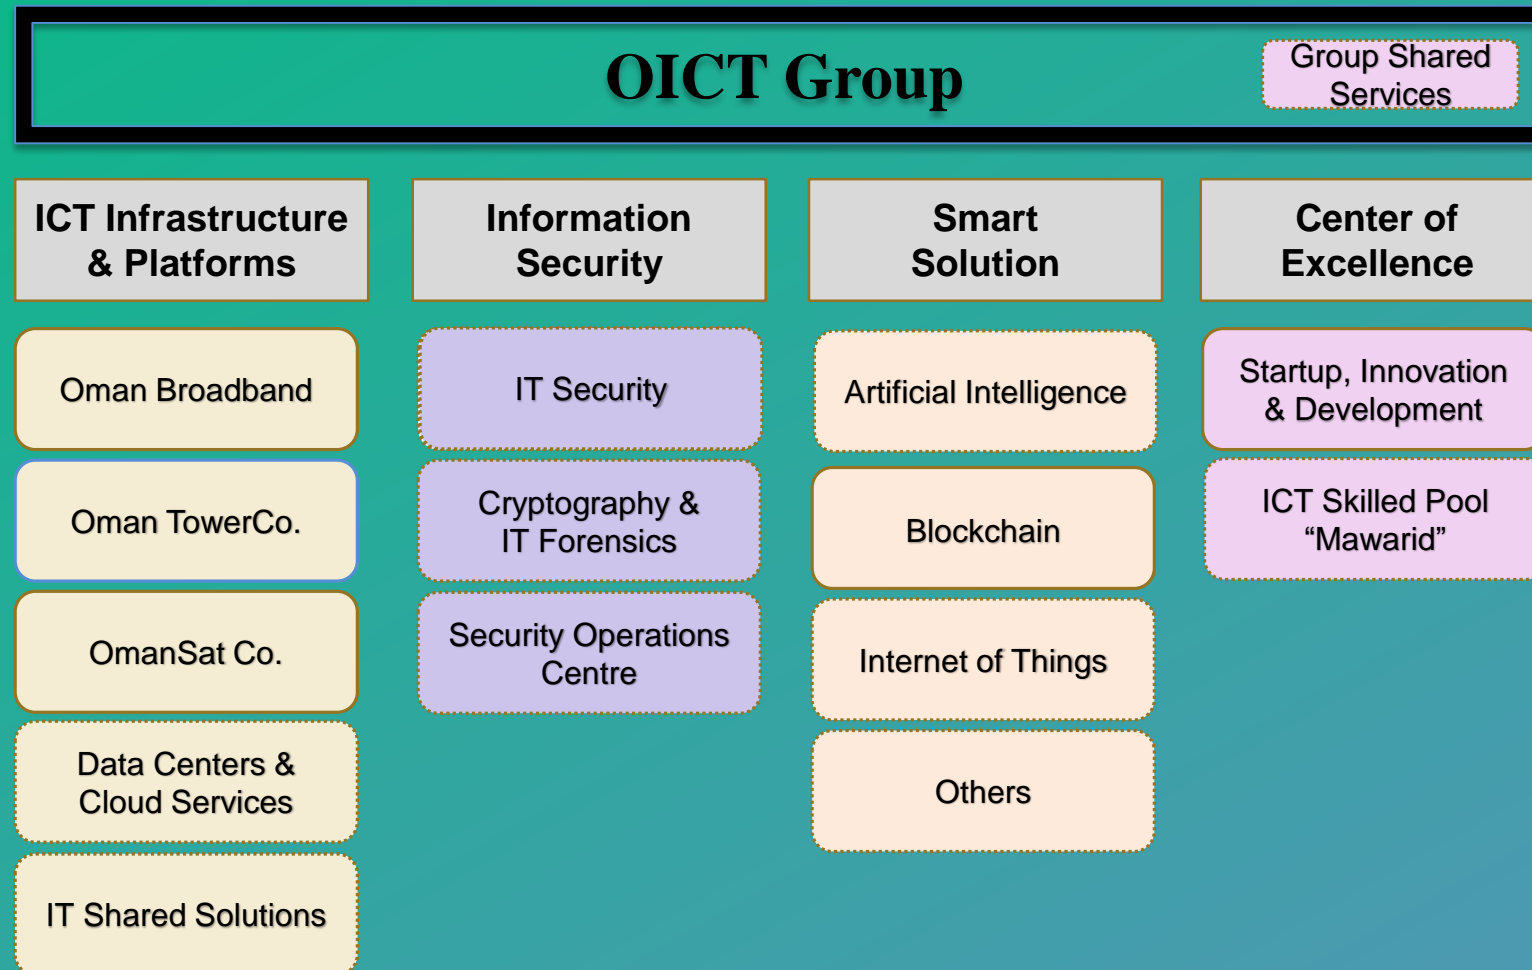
OICT Group

Group Shared Services

ICT Infrastructure & Platforms

Oman Broadband

Oman TowerCo.

OmanSat Co.

Data Centers & Cloud Services

IT Shared Solutions

Information Security

IT Security

Cryptography & IT Forensics

Security Operations Centre

Smart Solution

Artificial Intelligence

Blockchain

Internet of Things

Others

Center of Excellence

Startup, Innovation & Development

ICT Skilled Pool “Mawarid”